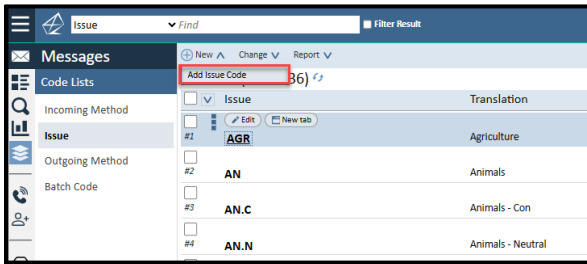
Issue
Find
Filter Result
Messages
Code Lists
Incoming Method
Issue
Outgoing Method
Batch Code
New
Change
Report
Add Issue Code
36)
Issue
Translation
Edit
New tab
#1
AGR
Agriculture
#2
AN
Animals
#3
AN.C
Animals - Con
#4
AN.N
Animals - Neutral